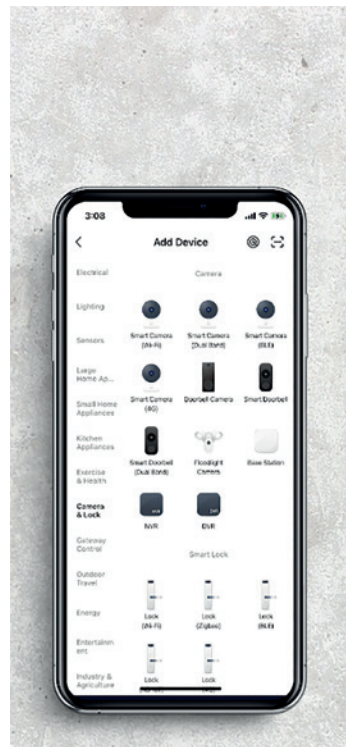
3:08

Add Device

Electrical

Lighting

Sensors

Large Home Ap...

Small Home Appliances

Kitchen Appliances

Exercise & Health

Camera & Lock

Gateway Control

Outdoor Travel

Energy

Entertainment

Industry & Agriculture

Camera

Smart Camera (Wi-Fi)

Smart Camera (Dual Band)

Smart Camera (BLE)

Smart Camera (4G)

Doorbell Camera

Smart Doorbell

Smart Doorbell (Dual Band)

Floodlight Camera

Base Station

NVR

DVR

Smart Lock

Lock (Wi-Fi)

Lock (Zigbee)

Lock (BLE)

Lock

Lock

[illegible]

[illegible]